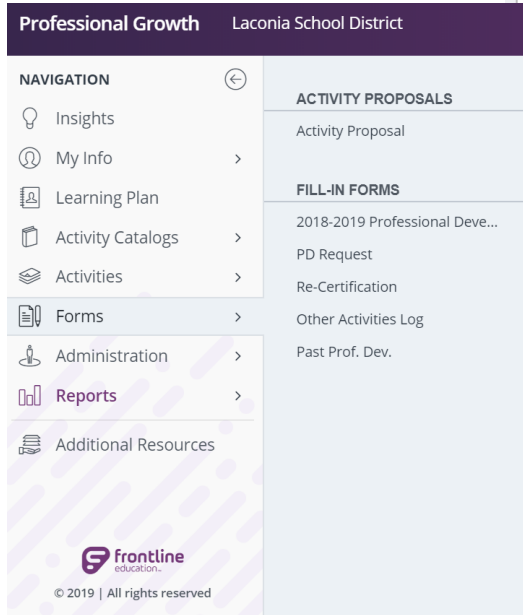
Professional Growth Laconia School District

NAVIGATION

Insights

My Info >

Learning Plan

Activity Catalogs >

Activities >

Forms >

Administration >

Reports >

Additional Resources

frontline education

© 2019 | All rights reserved

ACTIVITY PROPOSALS

Activity Proposal

FILL-IN FORMS

2018-2019 Professional Deve...

PD Request

Re-Certification

Other Activities Log

Past Prof. Dev.